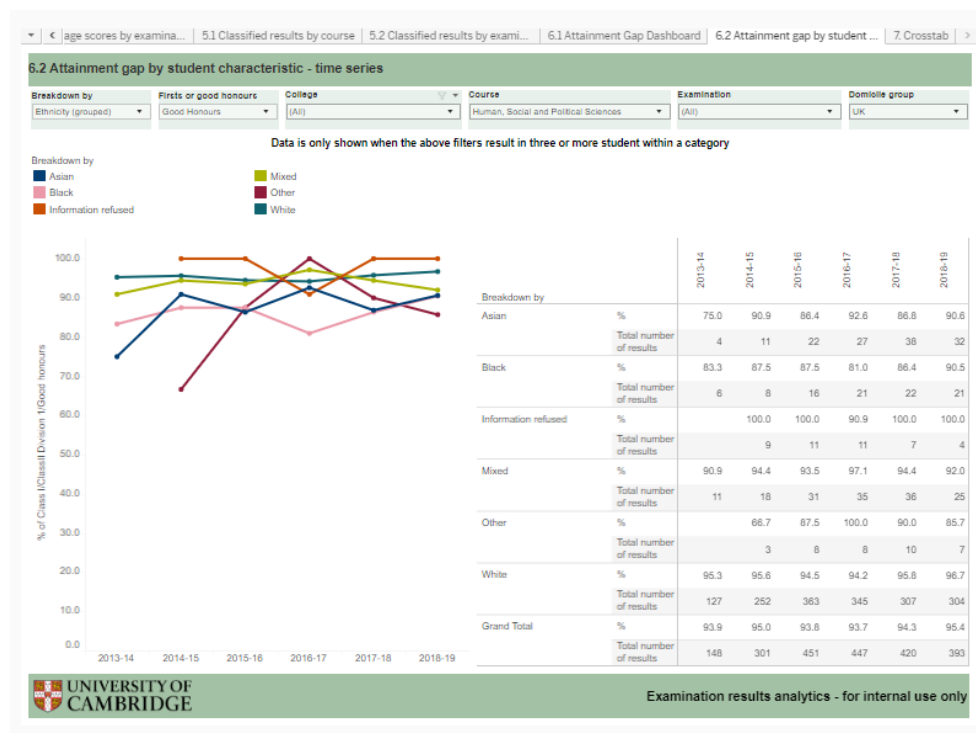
age scores by examina... | 5.1 Classified results by course | 5.2 Classified results by exami... | 6.1 Attainment Gap Dashboard | 6.2 Attainment gap by student ... | 7. Crosstab

6.2 Attainment gap by student characteristic - time series

Breakdown by: Ethnicity (grouped)
Firsts or good honours: Good Honours
College: (All)
Course: Human, Social and Political Sciences
Examination: (All)
Domicile group: UK

Data is only shown when the above filters result in three or more student within a category

Breakdown by
Asian
Black
Information refused
Mixed
Other
White

% of Class I/Class II Division 1/Good honours

100.0
90.0
80.0
70.0
60.0
50.0
40.0
30.0
20.0
10.0
0.0

2013-14 2014-15 2015-16 2016-17 2017-18 2018-19

| Breakdown by | | 2013-14 | 2014-15 | 2015-16 | 2016-17 | 2017-18 | 2018-19 |
|---|---|---|---|---|---|---|---|
| Asian | % | 75.0 | 90.9 | 86.4 | 92.6 | 86.8 | 90.6 |
| | Total number of results | 4 | 11 | 22 | 27 | 38 | 32 |
| Black | % | 83.3 | 87.5 | 87.5 | 81.0 | 86.4 | 90.5 |
| | Total number of results | 6 | 8 | 16 | 21 | 22 | 21 |
| Information refused | % | | 100.0 | 100.0 | 90.9 | 100.0 | 100.0 |
| | Total number of results | | 9 | 11 | 11 | 7 | 4 |
| Mixed | % | 90.9 | 94.4 | 93.5 | 97.1 | 94.4 | 92.0 |
| | Total number of results | 11 | 18 | 31 | 35 | 36 | 25 |
| Other | % | | 66.7 | 87.5 | 100.0 | 90.0 | 85.7 |
| | Total number of results | | 3 | 8 | 8 | 10 | 7 |
| White | % | 95.3 | 95.6 | 94.5 | 94.2 | 95.8 | 96.7 |
| | Total number of results | 127 | 252 | 363 | 345 | 307 | 304 |
| Grand Total | % | 93.9 | 95.0 | 93.8 | 93.7 | 94.3 | 95.4 |
| | Total number of results | 148 | 301 | 451 | 447 | 420 | 393 |

UNIVERSITY OF CAMBRIDGE

Examination results analytics - for internal use only